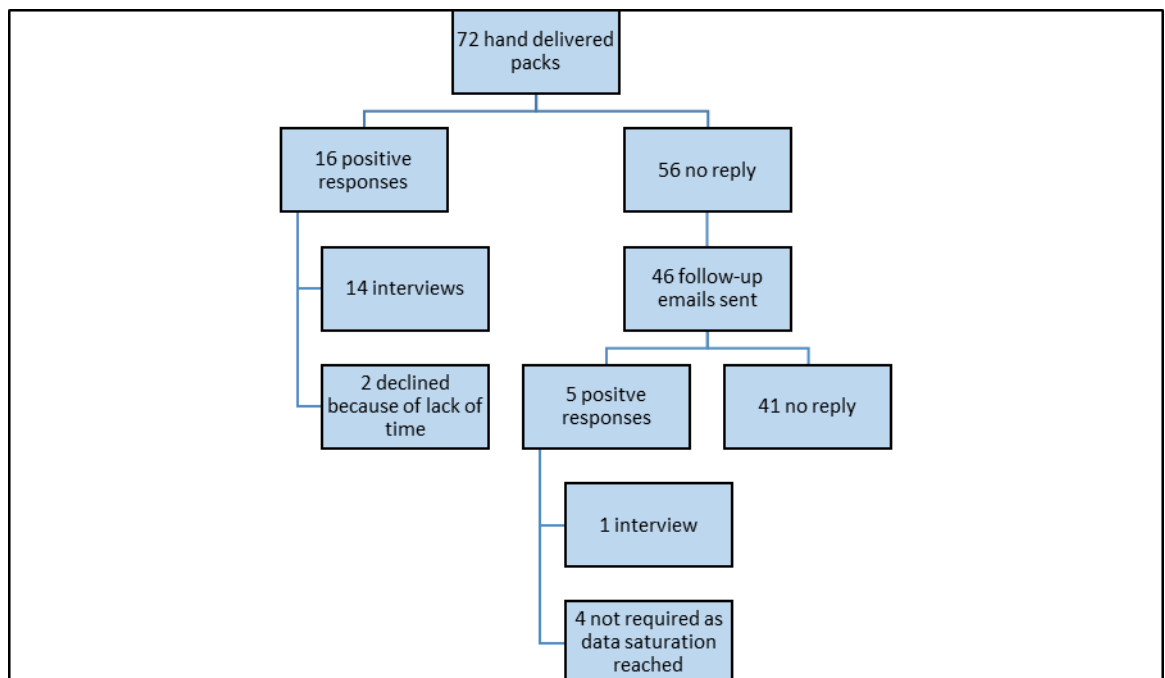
72 hand delivered packs

16 positive responses

56 no reply

14 interviews

46 follow-up emails sent

2 declined because of lack of time

5 positve responses

41 no reply

1 interview

4 not required as data saturation reached